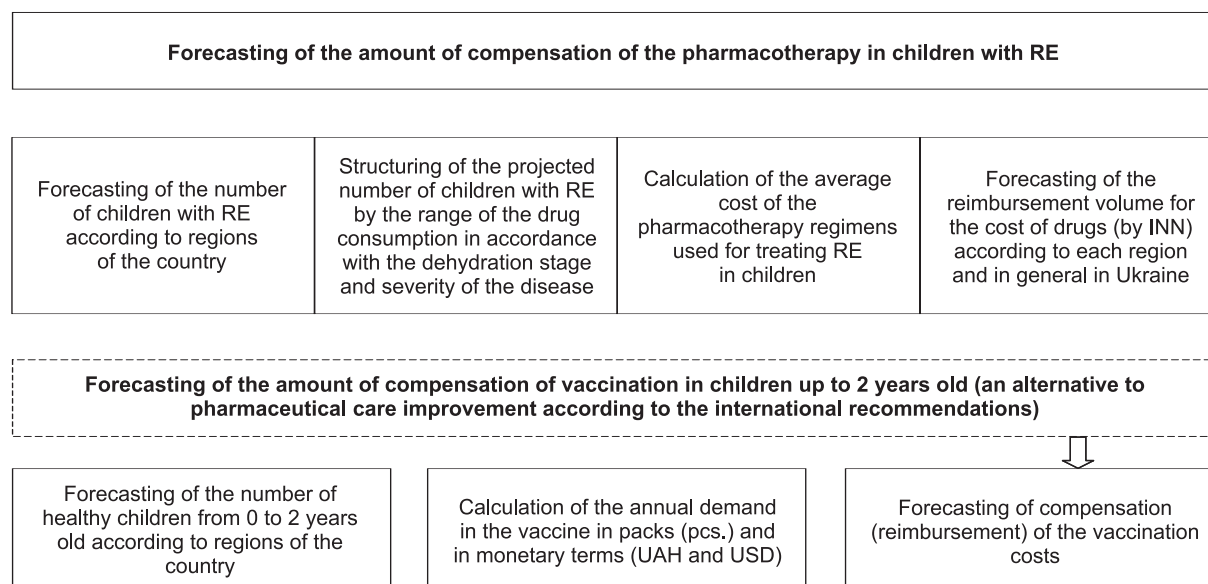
Forecasting of the amount of compensation of the pharmacotherapy in children with RE

| Forecasting of the number of children with RE according to regions of the country | Structuring of the projected number of children with RE by the range of the drug consumption in accordance with the dehydration stage and severity of the disease | Calculation of the average cost of the pharmacotherapy regimens used for treating RE in children | Forecasting of the reimbursement volume for the cost of drugs (by INN) according to each region and in general in Ukraine |
|---|---|---|---|

Forecasting of the amount of compensation of vaccination in children up to 2 years old (an alternative to pharmaceutical care improvement according to the international recommendations)

Forecasting of the number of healthy children from 0 to 2 years old according to regions of the country

Calculation of the annual demand in the vaccine in packs (pcs.) and in monetary terms (UAH and USD)

Forecasting of compensation (reimbursement) of the vaccination costs